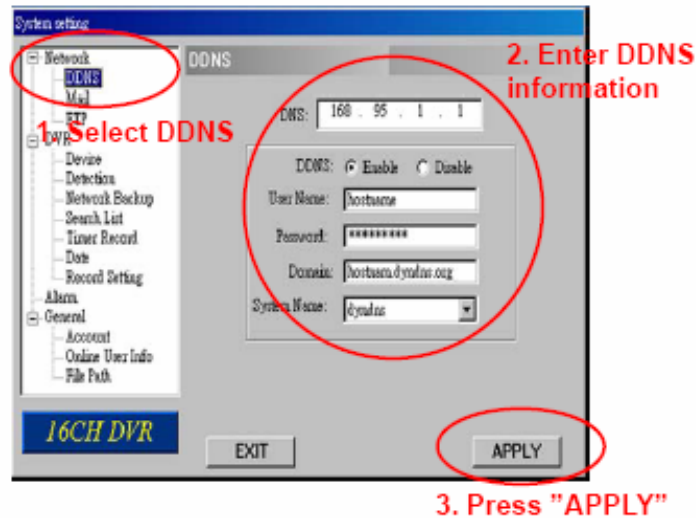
System setting

Network
DDNS
Mail
FTP
DVR
Device
Detection
Network Backup
Search List
Timer Record
Date
Record Setting
Alarm
General
Account
Online User Info
File Path

1. Select DDNS

16CH DVR

DDNS

2. Enter DDNS information

DNS: 168 . 95 . 1 . 1

DDNS: Enable Disable
User Name: hostname
Password: **********
Domain: hostname.dyndns.org
System Name: dyndns

EXIT

APPLY

3. Press "APPLY"